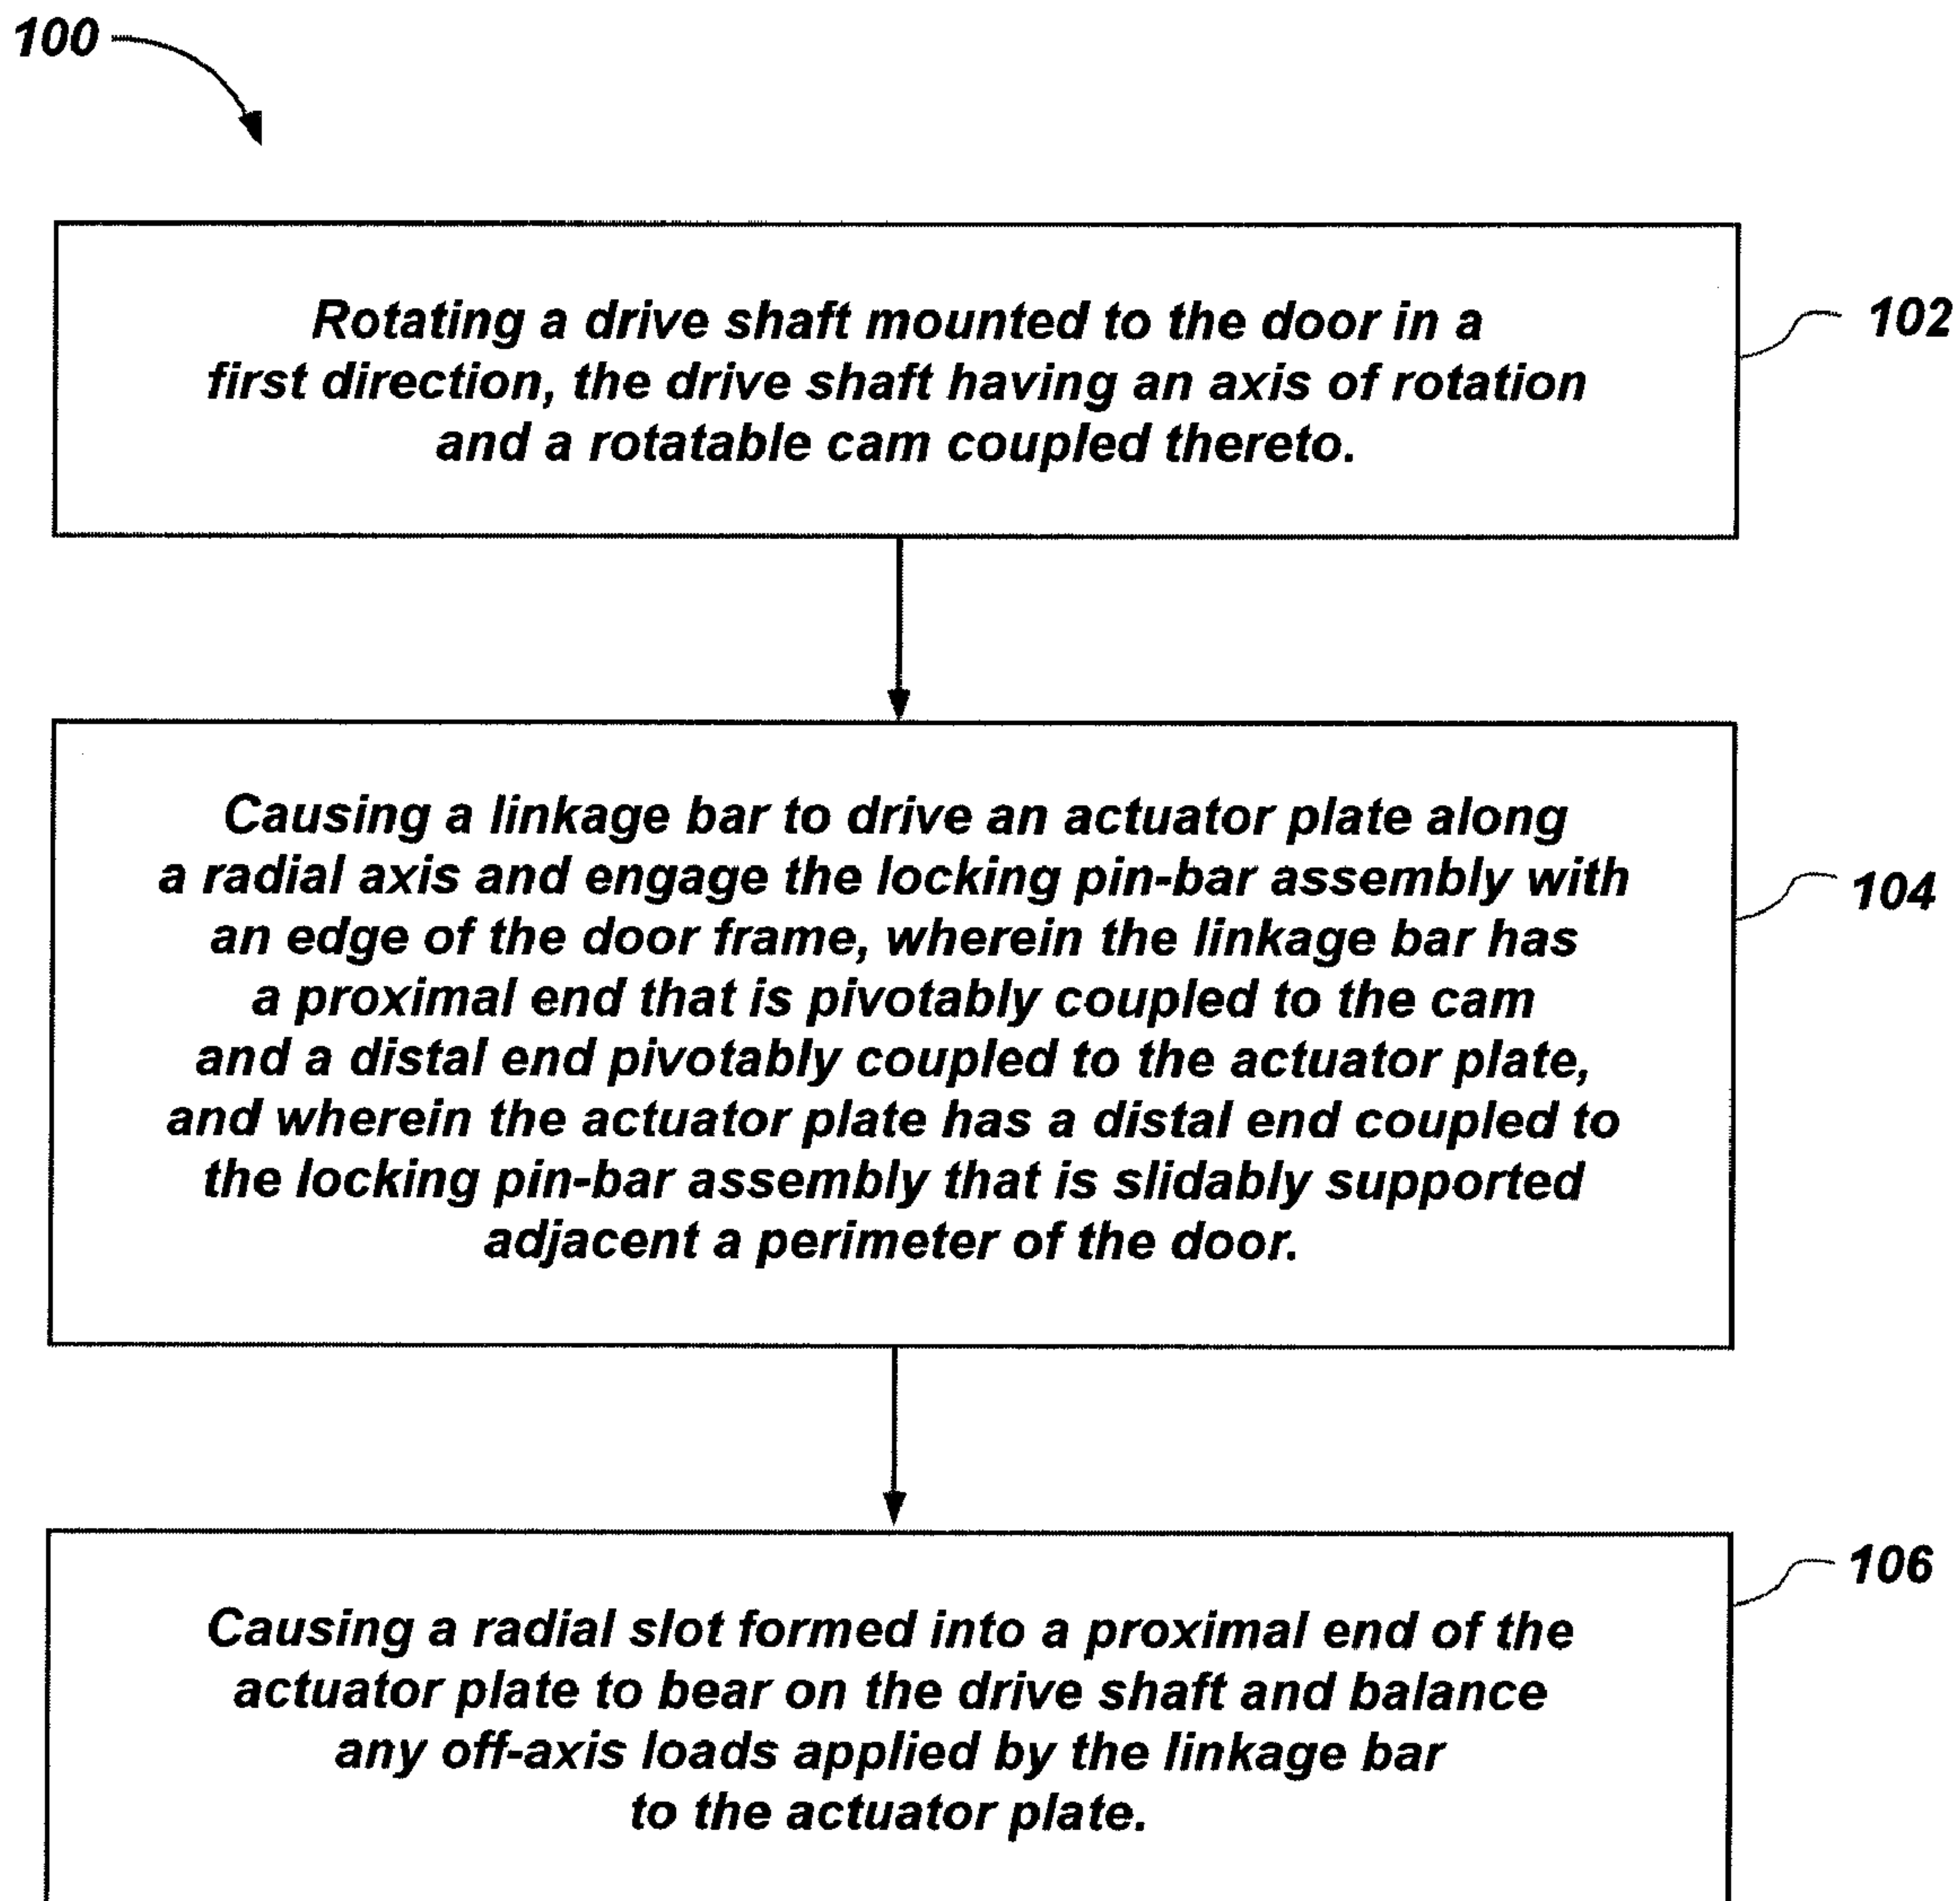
100

Rotating a drive shaft mounted to the door in a first direction, the drive shaft having an axis of rotation and a rotatable cam coupled thereto.

102

Causing a linkage bar to drive an actuator plate along a radial axis and engage the locking pin-bar assembly with an edge of the door frame, wherein the linkage bar has a proximal end that is pivotably coupled to the cam and a distal end pivotably coupled to the actuator plate, and wherein the actuator plate has a distal end coupled to the locking pin-bar assembly that is slidably supported adjacent a perimeter of the door.

104

106

Causing a radial slot formed into a proximal end of the actuator plate to bear on the drive shaft and balance any off-axis loads applied by the linkage bar to the actuator plate.